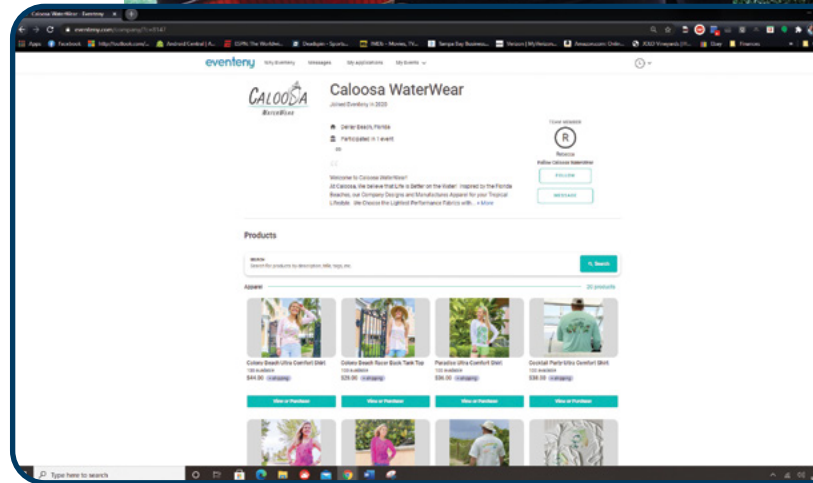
Caloosa WaterWear - Eventeny ×

eventeny.com/company/?i=8147

Apps Facebook http://outlook.com/... Android Central | A... ESPN: The Worldwi... Deadspin - Sports... IMDb - Movies, TV... Tampa Bay Business... Verizon | MyVerizon... Amazon.com: Onlin... RSLO Vineyards | H... Ebay Finances

eventeny Why Eventeny Messages My applications My Events

CALOOSA WaterWear

Caloosa WaterWear

Joined Eventeny in 2020

Delray Beach, Florida

Participated in 1 event

TEAM MEMBER

R

Rebecca

Follow Caloosa WaterWear

FOLLOW

MESSAGE

Welcome to Caloosa WaterWear!
At Caloosa, We believe that Life is Better on the Water! Inspired by the Florida Beaches, our Company Designs and Manufactures Apparel for your Tropical Lifestyle. We Choose the Lightest Performance Fabrics with... + More

Products

SEARCH
Search for products by description, title, tags, etc.

Search

Apparel 20 products

Colony Beach Ultra Comfort Shirt
100 available
$44.50 + shipping

Colony Beach Racer Back Tank Top
100 available
$29.00 + shipping

Paradise Ultra Comfort Shirt
100 available
$56.00 + shipping

Cocktail Party Ultra Comfort Shirt
100 available
$38.00 + shipping

View or Purchase

View or Purchase

View or Purchase

View or Purchase

Type here to search